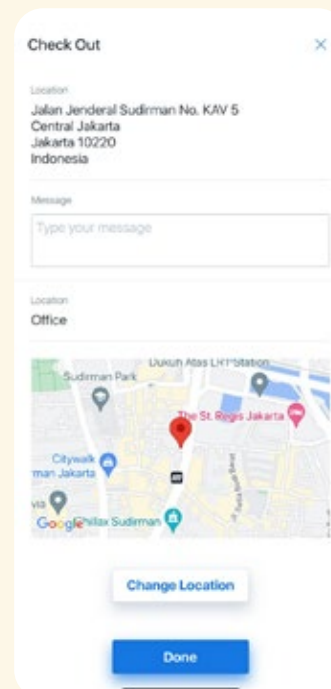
Check Out ×

Location
Jalan Jenderal Sudirman No. KAV 5
Central Jakarta
Jakarta 10220
Indonesia

Message
Type your message

Location
Office

Dukuh Atas LRT Station
Sudirman Park
The St. Regis Jakarta
Citywalk
man Jakarta
via
Google
Pillar Sudirman
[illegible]

Change Location

Done